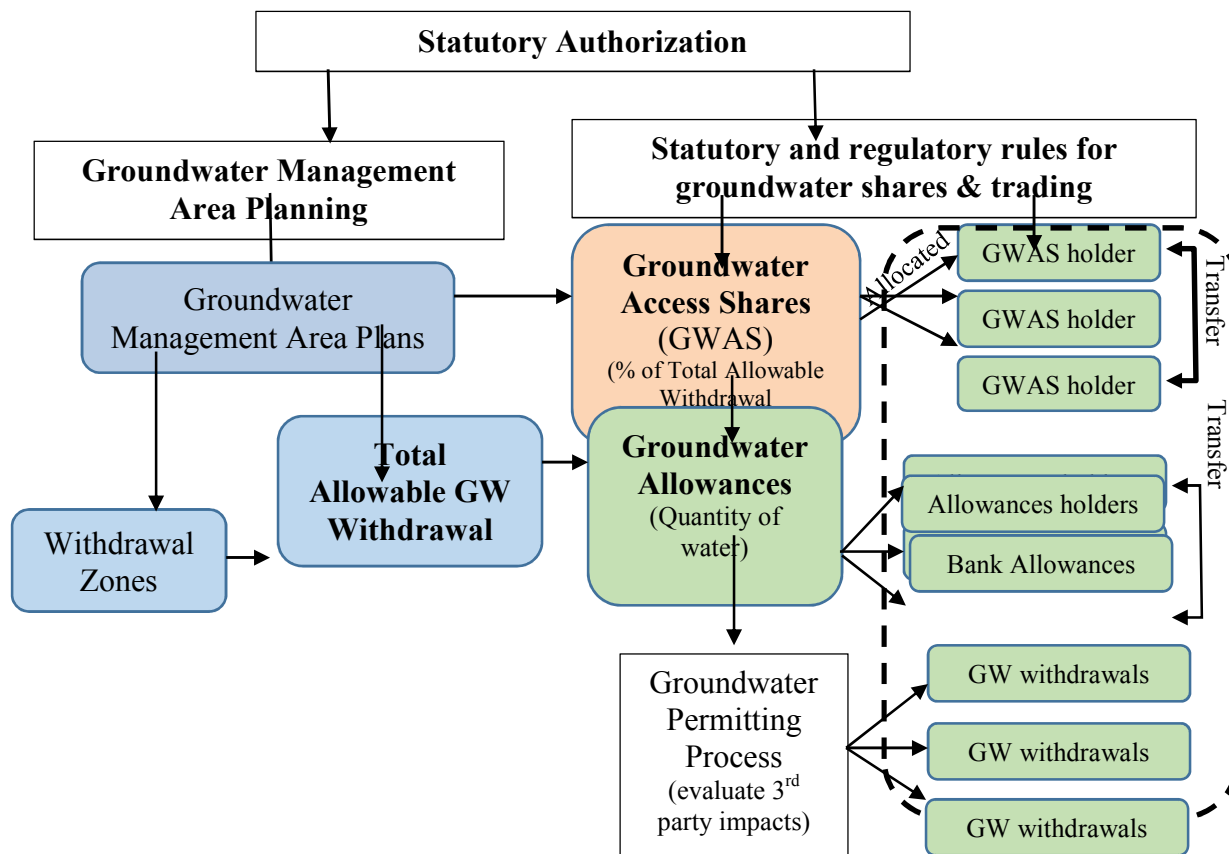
Statutory Authorization

Groundwater Management Area Planning

Statutory and regulatory rules for groundwater shares & trading

Groundwater Management Area Plans

Groundwater Access Shares (GWAS) (% of Total Allowable Withdrawal

Allocated

GWAS holder

GWAS holder

GWAS holder

Transfer

Total Allowable GW Withdrawal

Groundwater Allowances (Quantity of water)

Transfer

Allowances holders

Bank Allowances

Withdrawal Zones

Groundwater Permitting Process (evaluate 3$^{rd}$ party impacts)

GW withdrawals

GW withdrawals

GW withdrawals